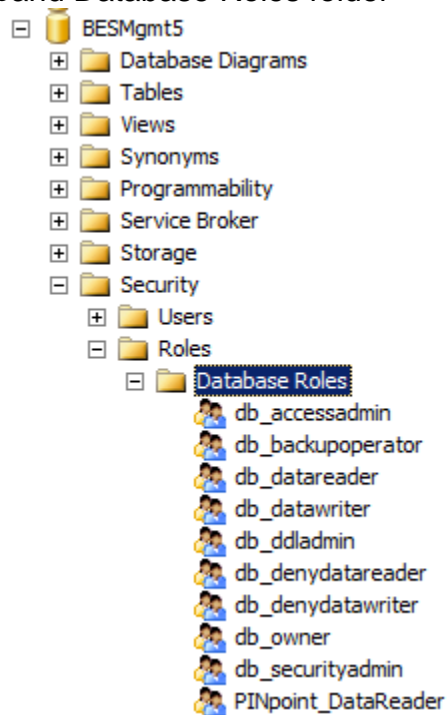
BESMgmt5
Database Diagrams
Tables
Views
Synonyms
Programmability
Service Broker
Storage
Security
Users
Roles
Database Roles
db_accessadmin
db_backupoperator
db_datareader
db_datawriter
db_ddladmin
db_denydatareader
db_denydatawriter
db_owner
db_securityadmin
PINpoint_DataReader